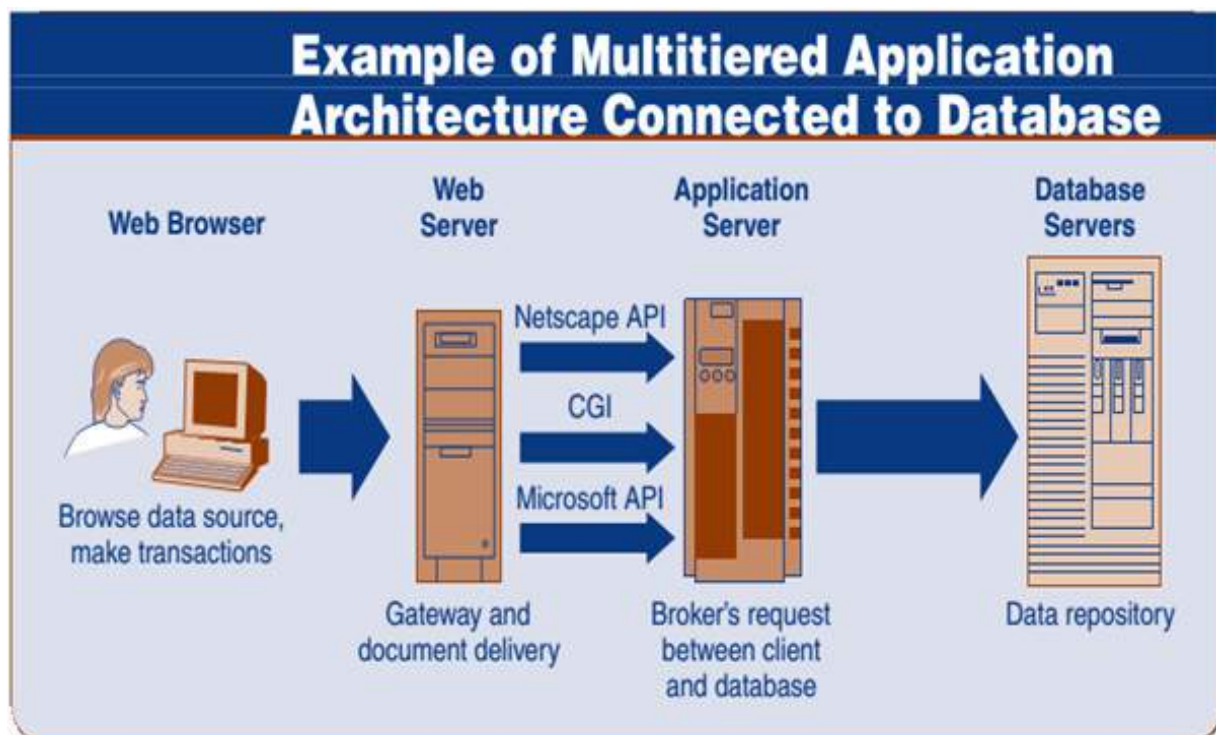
Example of Multitiered Application Architecture Connected to Database

Web Browser

Web Server

Application Server

Database Servers

Netscape API

CGI

Microsoft API

Browse data source, make transactions

Gateway and document delivery

Broker's request between client and database

Data repository